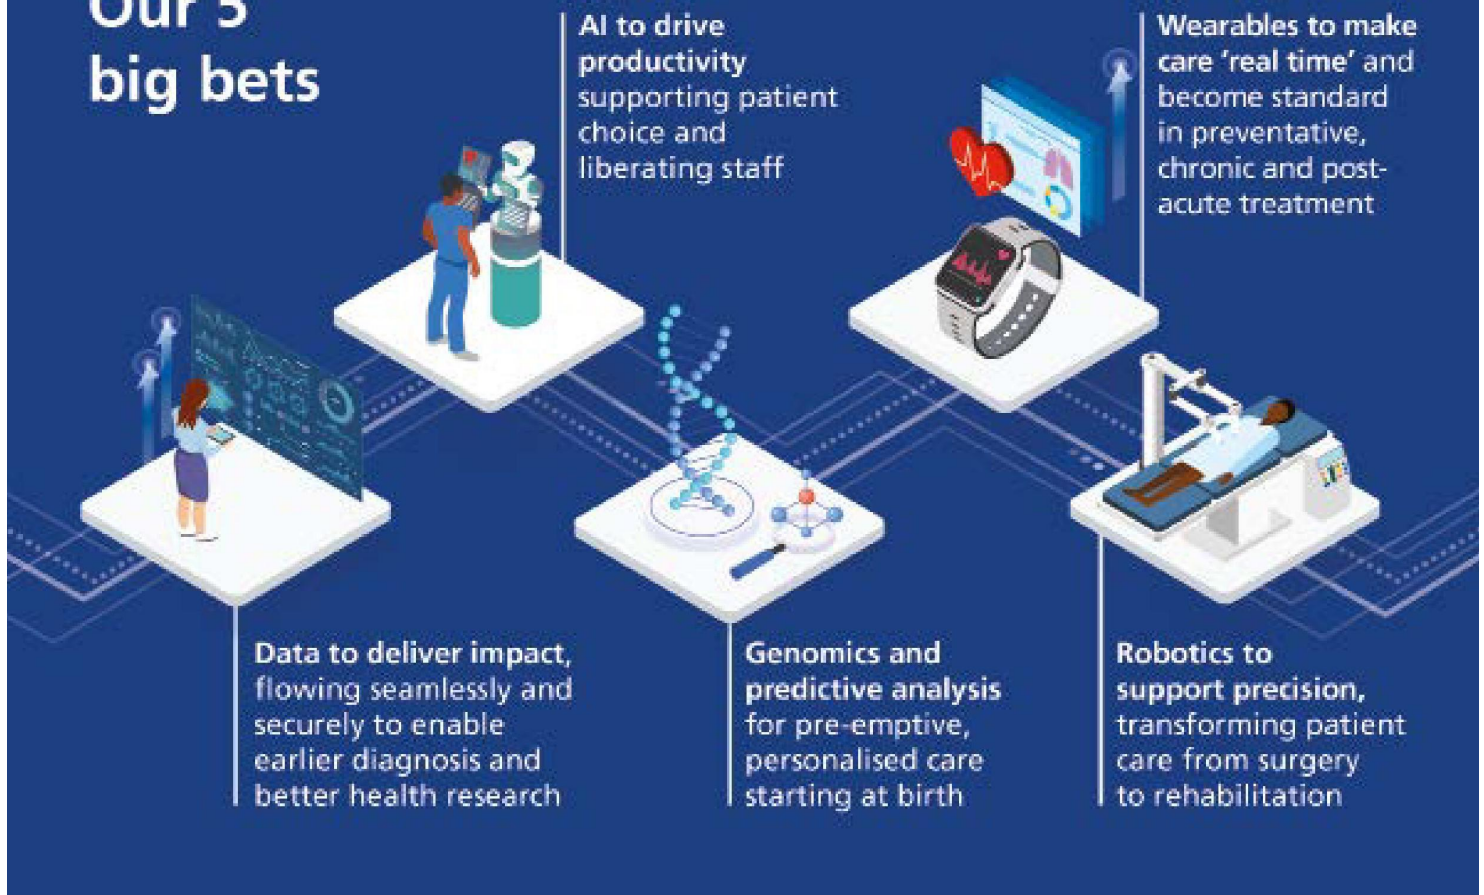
Our 5 big bets

AI to drive productivity supporting patient choice and liberating staff

Wearables to make care 'real time' and become standard in preventative, chronic and post-acute treatment

Data to deliver impact, flowing seamlessly and securely to enable earlier diagnosis and better health research

Genomics and predictive analysis for pre-emptive, personalised care starting at birth

Robotics to support precision, transforming patient care from surgery to rehabilitation